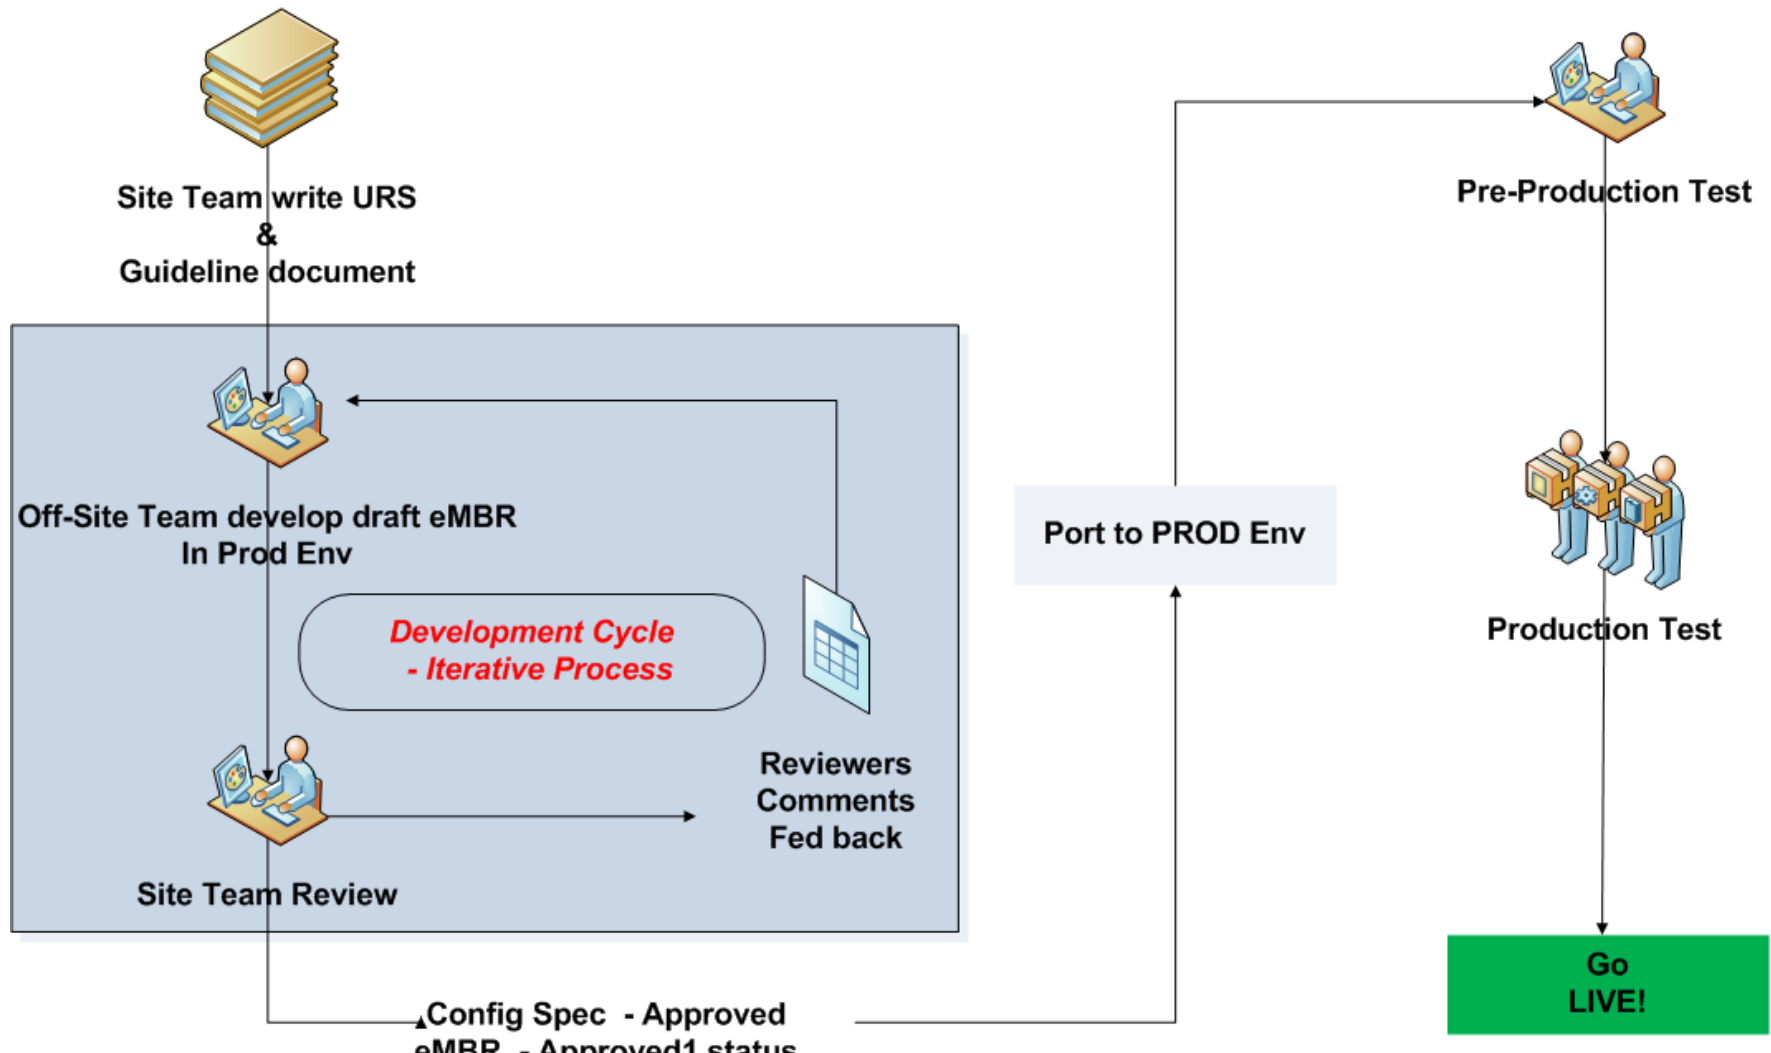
Site Team write URS
&
Guideline document

Off-Site Team develop draft eMBR
In Prod Env

Development Cycle
- Iterative Process

Reviewers
Comments
Fed back

Site Team Review

Config Spec - Approved
eMBR - Approved1 status

Port to PROD Env

Pre-Production Test

Production Test

Go
LIVE!